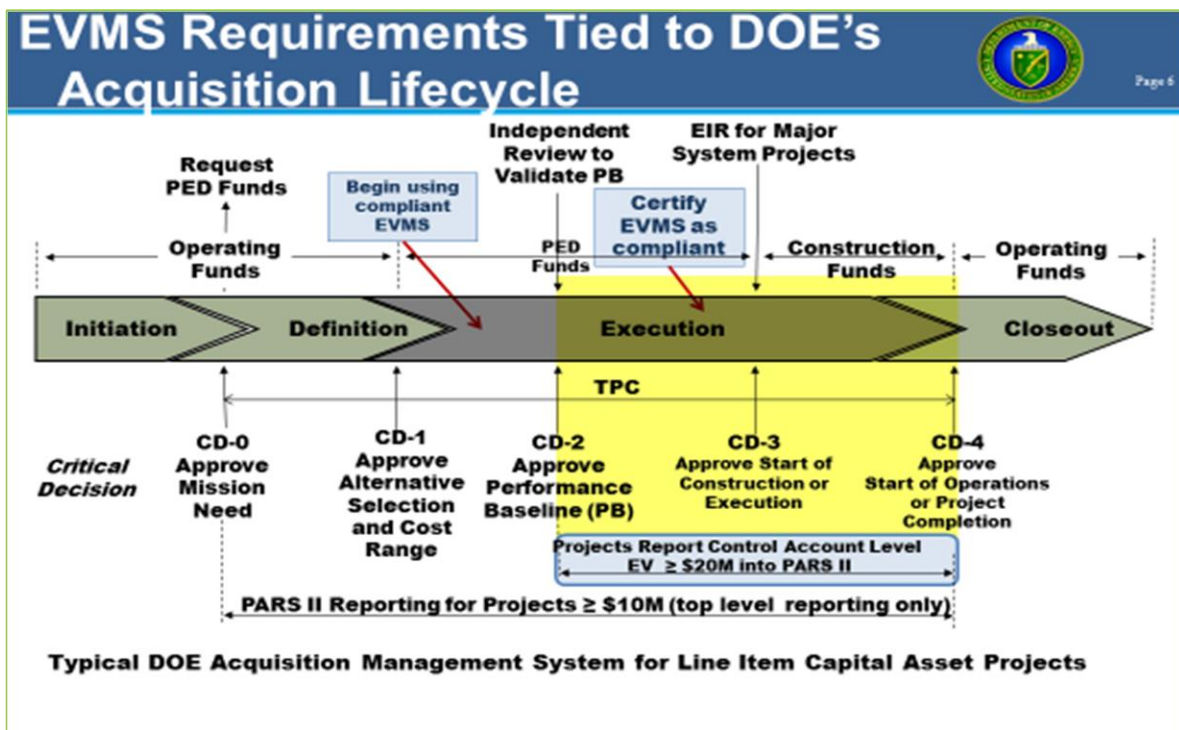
EVMS Requirements Tied to DOE's Acquisition Lifecycle

Page 6

Request PED Funds

Begin using compliant EVMS

Independent Review to Validate PB

EIR for Major System Projects

Certify EVMS as compliant

Operating Funds

PED Funds

Construction Funds

Operating Funds

Initiation

Definition

Execution

Closeout

TPC

Critical Decision

CD-0 Approve Mission Need

CD-1 Approve Alternative Selection and Cost Range

CD-2 Approve Performance Baseline (PB)

CD-3 Approve Start of Construction or Execution

CD-4 Approve Start of Operations or Project Completion

Projects Report Control Account Level EV $\geq$ \$20M into PARS II

PARS II Reporting for Projects $\geq$ \$10M (top level reporting only)

Typical DOE Acquisition Management System for Line Item Capital Asset Projects